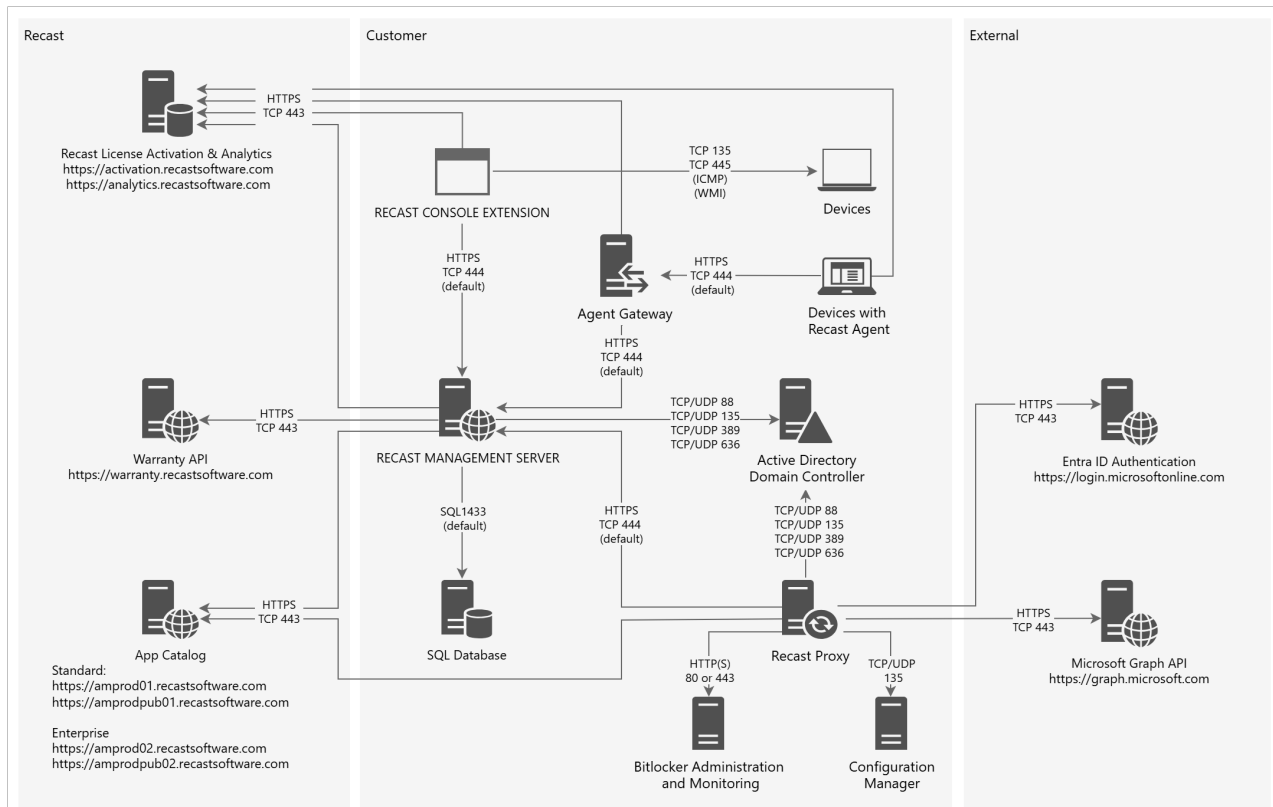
Recast

Customer

External

HTTPS
TCP 443

Recast License Activation & Analytics
https://activation.recastsoftware.com
https://analytics.recastsoftware.com

RECAST CONSOLE EXTENSION

TCP 135
TCP 445
(ICMP)
(WMI)

Devices

HTTPS
TCP 444
(default)

Agent Gateway

HTTPS
TCP 444
(default)

Devices with Recast Agent

HTTPS
TCP 444
(default)

HTTPS
TCP 443

Warranty API
https://warranty.recastsoftware.com

RECAST MANAGEMENT SERVER

TCP/UDP 88
TCP/UDP 135
TCP/UDP 389
TCP/UDP 636

Active Directory Domain Controller

HTTPS
TCP 443

Entra ID Authentication
https://login.microsoftonline.com

SQL1433
(default)

HTTPS
TCP 444
(default)

TCP/UDP 88
TCP/UDP 135
TCP/UDP 389
TCP/UDP 636

HTTPS
TCP 443

App Catalog

SQL Database

Recast Proxy

HTTPS
TCP 443

Microsoft Graph API
https://graph.microsoft.com

Standard:
https://amprod01.recastsoftware.com
https://amprodpub01.recastsoftware.com

Enterprise
https://amprod02.recastsoftware.com
https://amprodpub02.recastsoftware.com

HTTP(S)
80 or 443

TCP/UDP
135

Bitlocker Administration and Monitoring

Configuration Manager